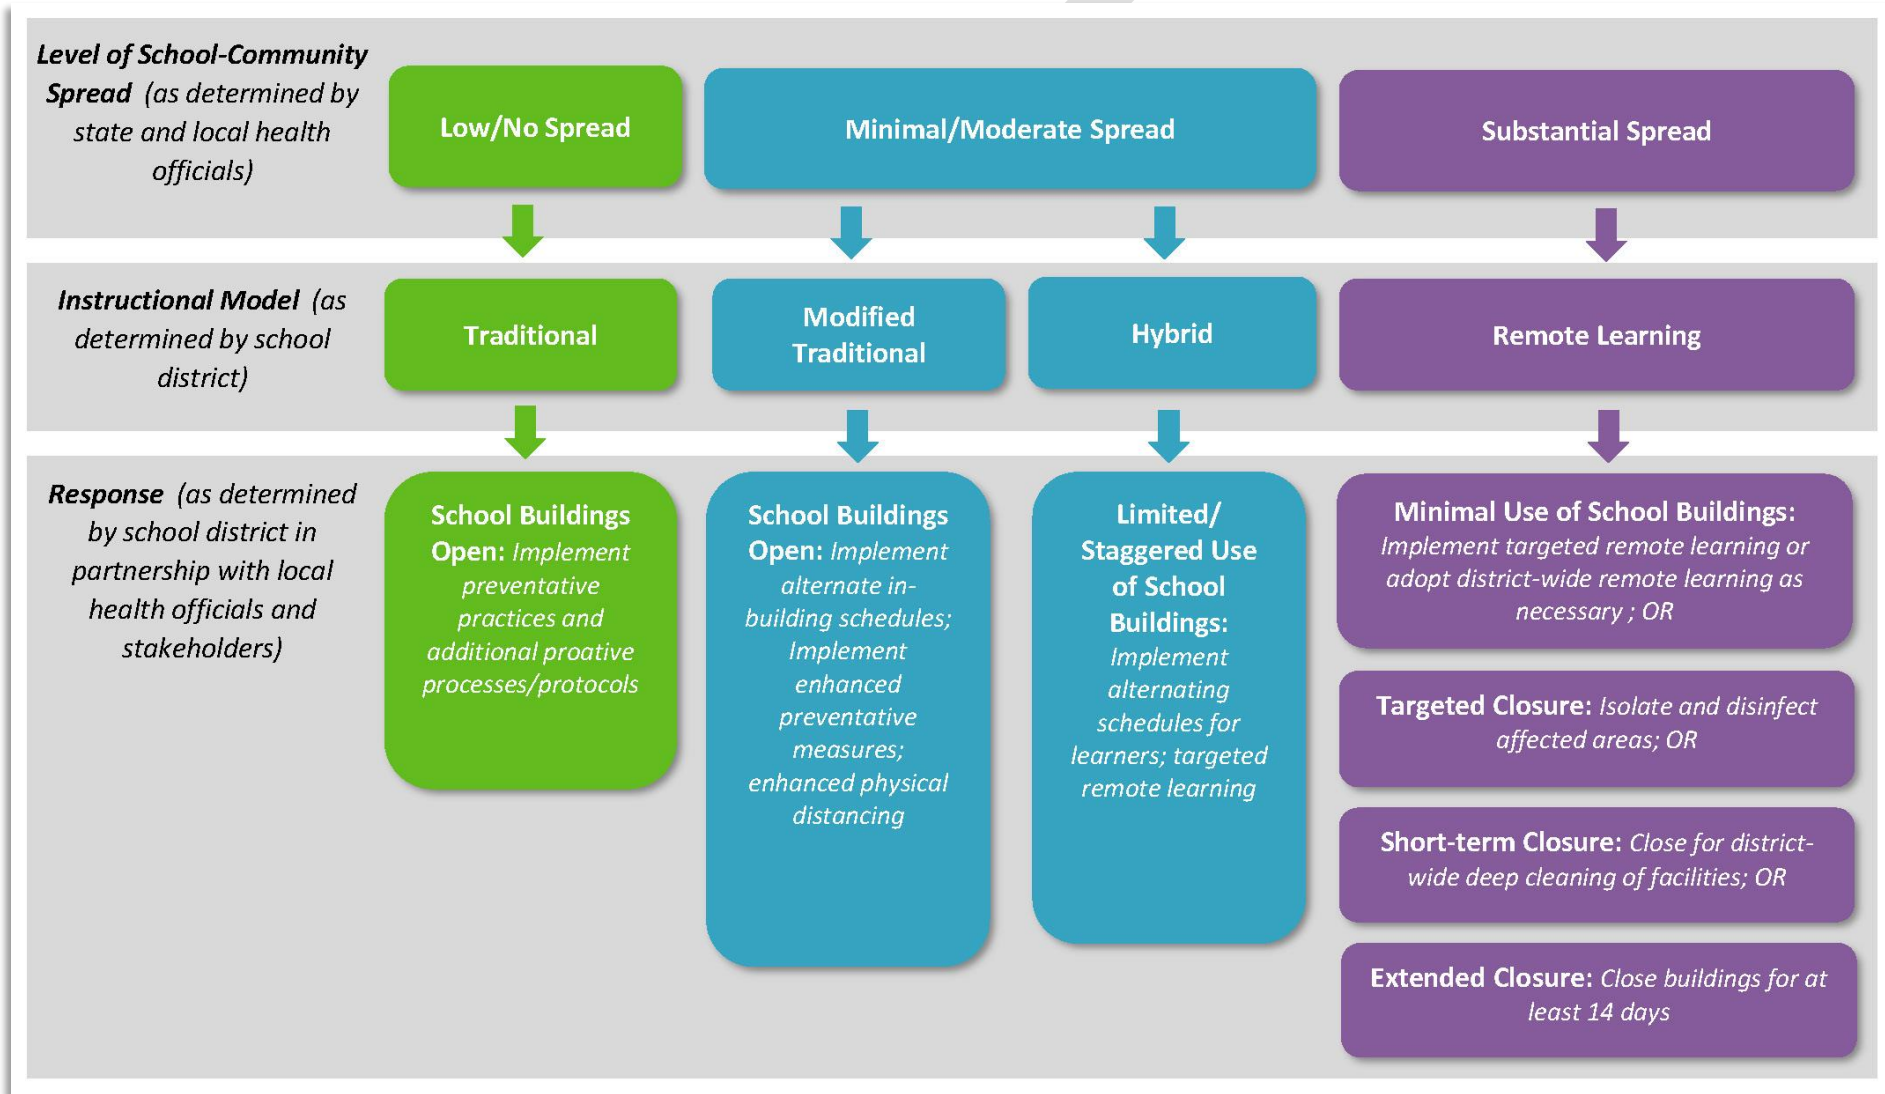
**Level of School-Community Spread** (as determined by state and local health officials)

Low/No Spread

Minimal/Moderate Spread

Substantial Spread

**Instructional Model** (as determined by school district)

Traditional

Modified Traditional

Hybrid

Remote Learning

**Response** (as determined by school district in partnership with local health officials and stakeholders)

**School Buildings Open:** *Implement preventative practices and additional proative processes/protocols*

**School Buildings Open:** *Implement alternate in-building schedules; Implement enhanced preventative measures; enhanced physical distancing*

**Limited/ Staggered Use of School Buildings:** *Implement alternating schedules for learners; targeted remote learning*

**Minimal Use of School Buildings:** *Implement targeted remote learning or adopt district-wide remote learning as necessary ; OR*

**Targeted Closure:** *Isolate and disinfect affected areas; OR*

**Short-term Closure:** *Close for district-wide deep cleaning of facilities; OR*

**Extended Closure:** *Close buildings for at least 14 days*